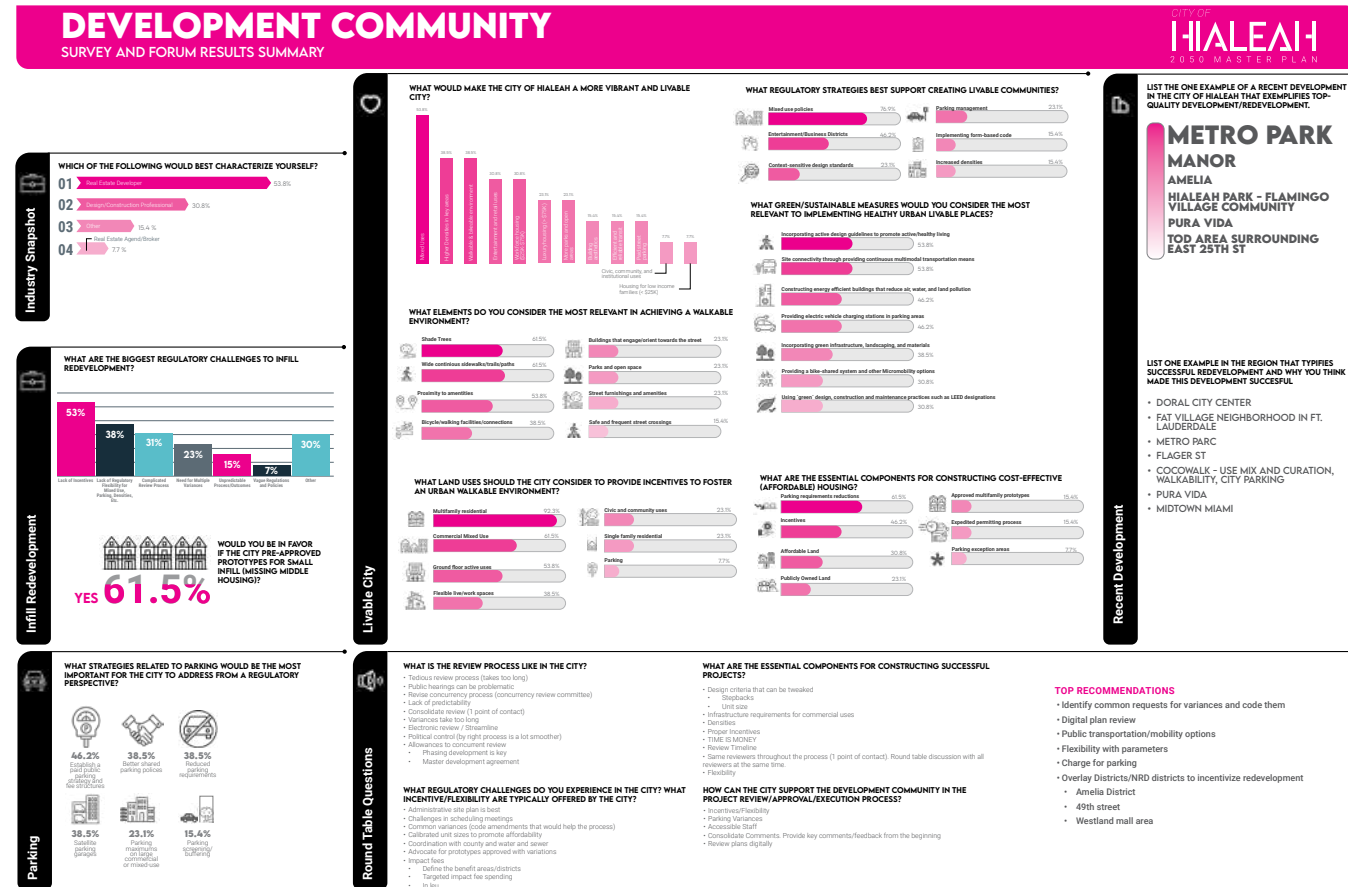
DEVELOPMENT COMMUNITY
SURVEY AND FORUM RESULTS SUMMARY

CITY OF HIALEAH 2050 MASTER PLAN

Industry Snapshot

WHICH OF THE FOLLOWING WOULD BEST CHARACTERIZE YOURSELF?
01 Real Estate Developer 53.8%
02 Design/Construction Professional 30.8%
03 Other 15.4 %
04 Real Estate Agend/Broker 7.7 %

Infill Redevelopment

WHAT ARE THE BIGGEST REGULATORY CHALLENGES TO INFILL REDEVELOPMENT?
53% Lack of Incentives
38% Lack of Regulatory Flexibility for Mixed Use, Parking, Densities, Etc.
31% Complicated Review Process
23% Need for Multiple Variances
15% Unpredictable Process/Outcomes
7% Vague Regulations and Policies
30% Other

WOULD YOU BE IN FAVOR IF THE CITY PRE-APPROVED PROTOTYPES FOR SMALL INFILL (MISSING MIDDLE HOUSING)?
YES 61.5%

Livable City

WHAT WOULD MAKE THE CITY OF HIALEAH A MORE VIBRANT AND LIVABLE CITY?
53.8% Mixed-use
38.5% Higher Density in key areas
38.5% Walkable & bikeable environment
30.8% Entertainment and retail uses
30.8% Well-designed housing (50%-120% AMI)
23.1% Luxury housing (+120%)
23.1% More parks and open space
15.4% Building density
15.4% Diversity of arts and culture
15.4% Innovation districts
7.7% Civic, community, and institutional uses
7.7% Housing for low income families (< $25K)

WHAT ELEMENTS DO YOU CONSIDER THE MOST RELEVANT IN ACHIEVING A WALKABLE ENVIRONMENT?
Shade Trees 61.5%
Wide continious sidewalks/trails/paths 61.5%
Proximity to amenities 53.8%
Bicycle/walking facilities/connections 38.5%
Buildings that engage/orient towards the street 23.1%
Parks and open space 23.1%
Street furnishings and amenities 23.1%
Safe and frequent street crossings 15.4%

WHAT LAND USES SHOULD THE CITY CONSIDER TO PROVIDE INCENTIVES TO FOSTER AN URBAN WALKABLE ENVIRONMENT?
Multifamily residential 92.3%
Commercial Mixed Use 61.5%
Ground floor active uses 53.8%
Flexible live/work spaces 38.5%
Civic and community uses 23.1%
Single family residential 23.1%
Parking 7.7%

WHAT REGULATORY STRATEGIES BEST SUPPORT CREATING LIVABLE COMMUNITIES?
Mixed use policies 76.9%
Entertainment/Business Districts 46.2%
Context-sensitive design standards 23.1%
Parking management 23.1%
Implementing form-based code 15.4%
Increased densities 15.4%

WHAT GREEN/SUSTAINABLE MEASURES WOULD YOU CONSIDER THE MOST RELEVANT TO IMPLEMENTING HEALTHY URBAN LIVABLE PLACES?
Incorporating active design guidelines to promote active/healthy living 53.8%
Site connectivity through providing continuous multimodal transportation means 53.8%
Constructing energy efficient buildings that reduce air, water, and land pollution 46.2%
Providing electric vehicle charging stations in parking areas 46.2%
Incorporating green infrastructure, landscaping, and materials 38.5%
Providing a bike-shared system and other Micromobility options 30.8%
Using 'green' design, construction and maintenance practices such as LEED designations 30.8%

WHAT ARE THE ESSENTIAL COMPONENTS FOR CONSTRUCTING COST-EFFECTIVE (AFFORDABLE) HOUSING?
Parking requirements reductions 61.5%
Incentives 46.2%
Affordable Land 30.8%
Publicly Owned Land 23.1%
Approved multifamily prototypes 15.4%
Expedited permitting process 15.4%
Parking exception areas 7.7%

Recent Development

LIST THE ONE EXAMPLE OF A RECENT DEVELOPMENT IN THE CITY OF HIALEAH THAT EXEMPLIFIES TOP-QUALITY DEVELOPMENT/REDEVELOPMENT.
METRO PARK
MANOR
AMELIA
HIALEAH PARK - FLAMINGO VILLAGE COMMUNITY
PURA VIDA
TOD AREA SURROUNDING EAST 25TH ST

LIST ONE EXAMPLE IN THE REGION THAT TYPIFIES SUCCESSFUL REDEVELOPMENT AND WHY YOU THINK MADE THIS DEVELOPMENT SUCCESFUL
• DORAL CITY CENTER
• FAT VILLAGE NEIGHBORHOOD IN FT. LAUDERDALE
• METRO PARC
• FLAGER ST
• COCOWALK - USE MIX AND CURATION, WALKABILITY, CITY PARKING
• PURA VIDA
• MIDTOWN MIAMI

Parking

WHAT STRATEGIES RELATED TO PARKING WOULD BE THE MOST IMPORTANT FOR THE CITY TO ADDRESS FROM A REGULATORY PERSPECTIVE?
46.2% Establish a paid public parking strategy and fee structures
38.5% Better shared parking polices
38.5% Reduced parking requirements
38.5% Satellite parking garages
23.1% Parking maximums on large commercial or mixed use
15.4% Parking screening/ buffering

Round Table Questions

WHAT IS THE REVIEW PROCESS LIKE IN THE CITY?
• Tedious review process (takes too long)
• Public hearings can be problematic
• Revise concurrency process (concurrency review committee)
• Lack of predictability
• Consolidate review (1 point of contact)
• Variances take too long
• Electronic review / Streamline
• Political control (by right process is a lot smoother)
• Allowances to concurrent review
• Phasing development is key
• Master development agreement

WHAT REGULATORY CHALLENGES DO YOU EXPERIENCE IN THE CITY? WHAT INCENTIVE/FLEXIBILITY ARE TYPICALLY OFFERED BY THE CITY?
• Administrative site plan is best
• Challenges in scheduling meetings
• Common variances (code amendments that would help the process)
• Calibrated unit sizes to promote affordability
• Coordination with county and water and sewer
• Advocate for prototypes approved with variations
• Impact fees
• Define the benefit areas/districts
• Targeted impact fee spending
• In lieu

WHAT ARE THE ESSENTIAL COMPONENTS FOR CONSTRUCTING SUCCESSFUL PROJECTS?
• Design criteria that can be tweaked
• Stepbacks
• Unit size
• Infrastructure requirements for commercial uses
• Densities
• Proper Incentives
• TIME IS MONEY
• Review Timeline
• Same reviewers throughout the process (1 point of contact). Round table discussion with all reviewers at the same time.
• Flexibility

HOW CAN THE CITY SUPPORT THE DEVELOPMENT COMMUNITY IN THE PROJECT REVIEW/APPROVAL/EXECUTION PROCESS?
• Incentives/Flexibility
• Parking Variances
• Accessible Staff
• Consolidate Comments. Provide key comments/feedback from the beginning
• Review plans digitally

TOP RECOMMENDATIONS
• Identify common requests for variances and code them
• Digital plan review
• Public transportation/mobility options
• Flexibility with parameters
• Charge for parking
• Overlay Districts/NRD districts to incentivize redevelopment
• Amelia District
• 49th street
• Westland mall area